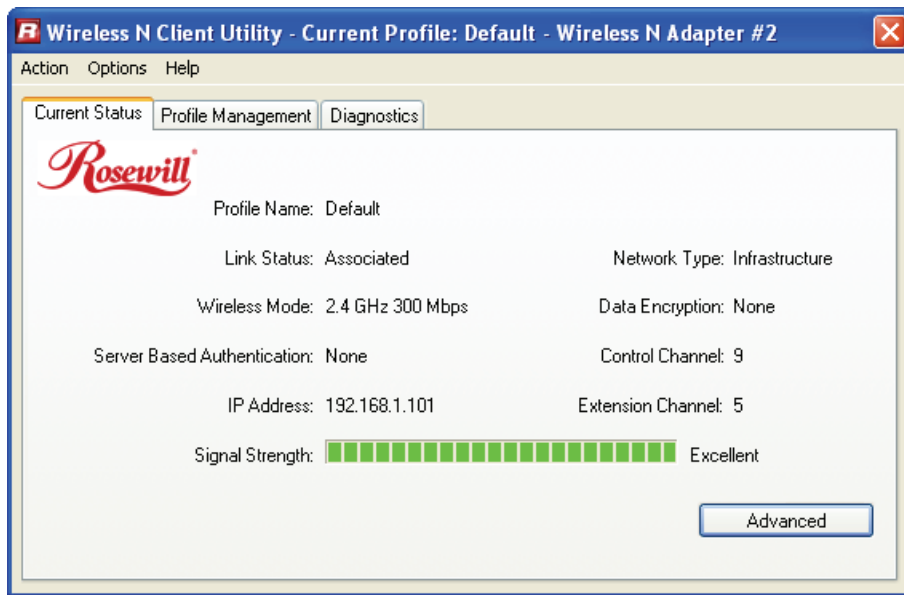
R Wireless N Client Utility - Current Profile: Default - Wireless N Adapter #2

Action Options Help

Current Status | Profile Management | Diagnostics

Rosewill®

Profile Name: Default

Link Status: Associated

Network Type: Infrastructure

Wireless Mode: 2.4 GHz 300 Mbps

Data Encryption: None

Server Based Authentication: None

Control Channel: 9

IP Address: 192.168.1.101

Extension Channel: 5

Signal Strength: Excellent

Advanced